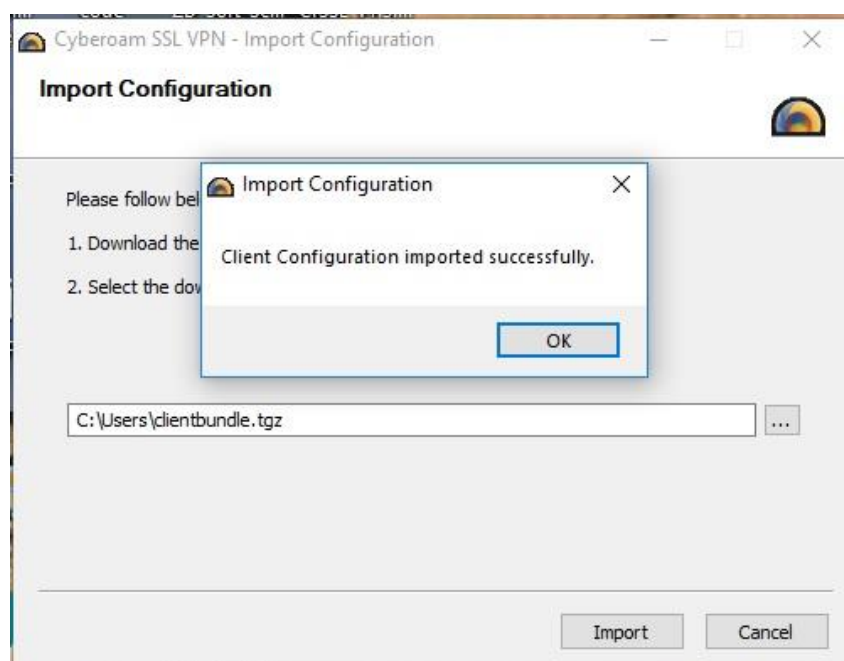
Cyberoam SSL VPN - Import Configuration

Import Configuration

Please follow bel

1. Download the

2. Select the dow

Import Configuration

Client Configuration imported successfully.

OK

C:\Users\clientbundle.tgz

...

Import

Cancel